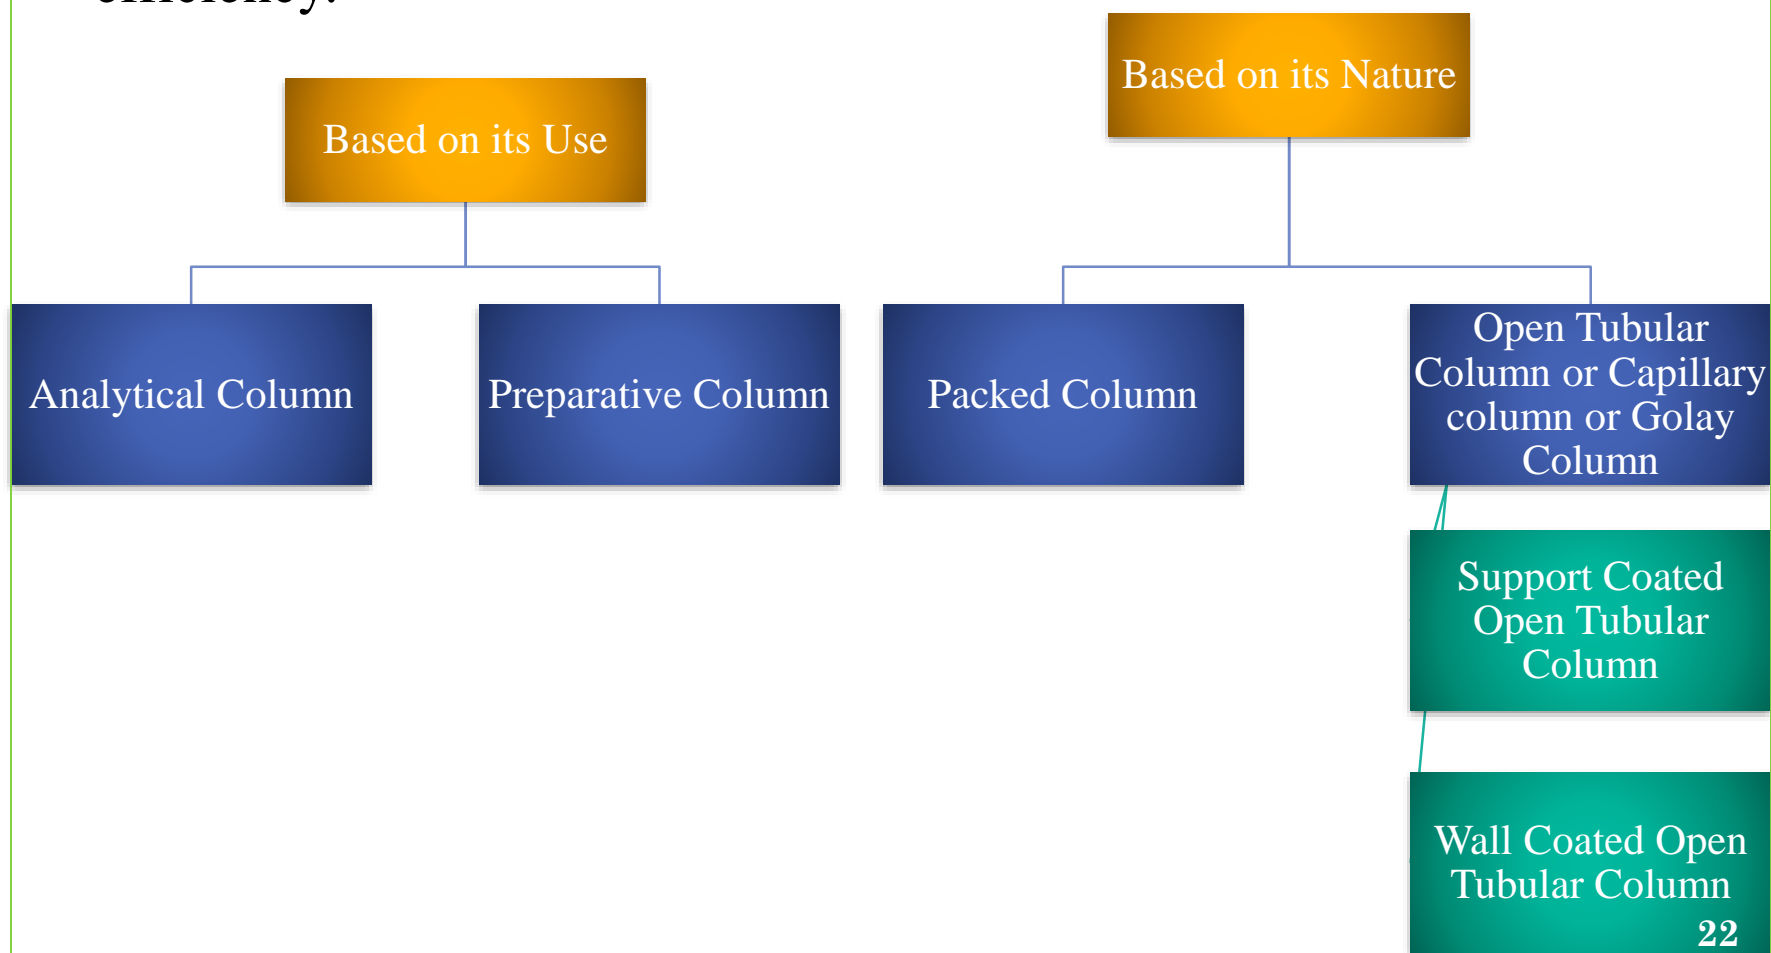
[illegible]

Based on its Use

Analytical Column

Preparative Column

Based on its Nature

Packed Column

Open Tubular Column or Capillary column or Golay Column

Support Coated Open Tubular Column

Wall Coated Open Tubular Column

22